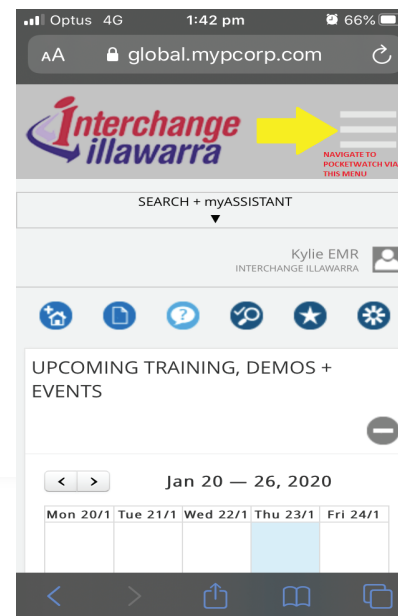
Optus 4G 1:42 pm 66%

AA global.mypcorp.com

Interchange illawarra

NAVIGATE TO POCKETWATCH VIA THIS MENU

SEARCH + myASSISTANT

Kylie EMR
INTERCHANGE ILLAWARRA

UPCOMING TRAINING, DEMOS + EVENTS

< >

Jan 20 — 26, 2020

| Mon 20/1 | Tue 21/1 | Wed 22/1 | Thu 23/1 | Fri 24/1 |
|---|---|---|---|---|
| | | | | |